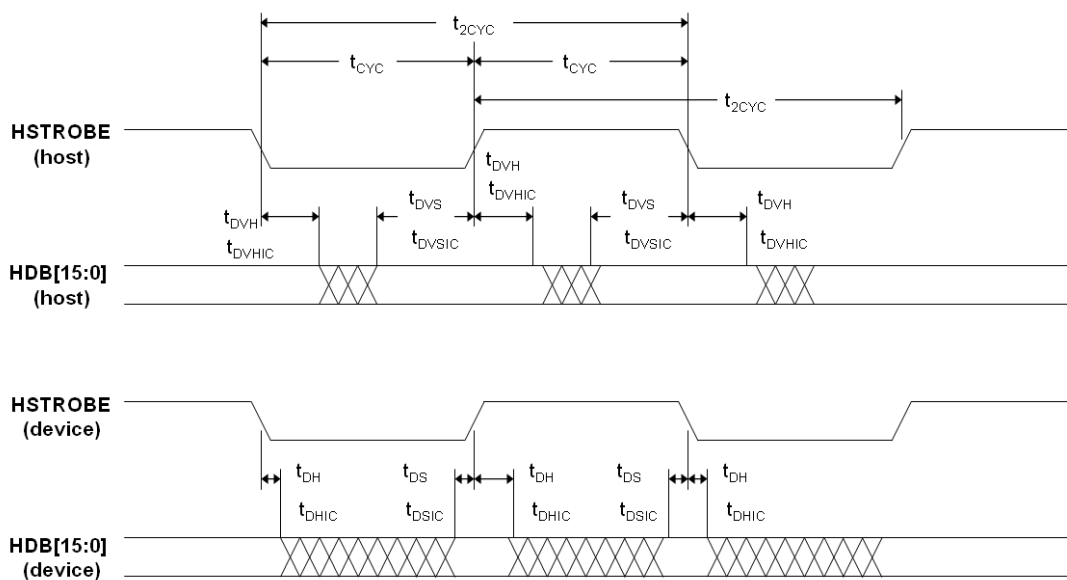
$t_{2CYC}$

$t_{CYC}$ $t_{CYC}$

$t_{2CYC}$

HSTROBE (host)

$t_{DVH}$
$t_{DVHIC}$

$t_{DVH}$ $t_{DVS}$ $t_{DVS}$ $t_{DVH}$
$t_{DVHIC}$ $t_{DVSIC}$ $t_{DVSIC}$ $t_{DVHIC}$

HDB[15:0] (host)

HSTROBE (device)

$t_{DH}$ $t_{DS}$ $t_{DH}$ $t_{DS}$ $t_{DH}$
$t_{DHIC}$ $t_{DSIC}$ $t_{DHIC}$ $t_{DSIC}$ $t_{DHIC}$

HDB[15:0] (device)